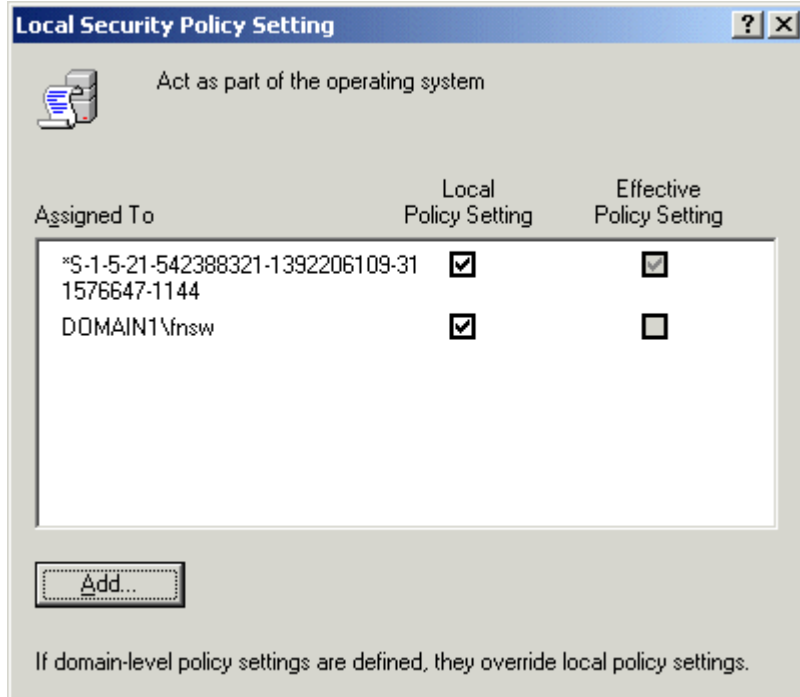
Local Security Policy Setting

?
X

Act as part of the operating system

| Assigned To | Local Policy Setting | Effective Policy Setting |
|---|---|---|
| *S-1-5-21-542388321-1392206109-311576647-1144 | ☑ | ☑ |
| DOMAIN1\fnsw | ☑ | ☐ |

Add...

If domain-level policy settings are defined, they override local policy settings.